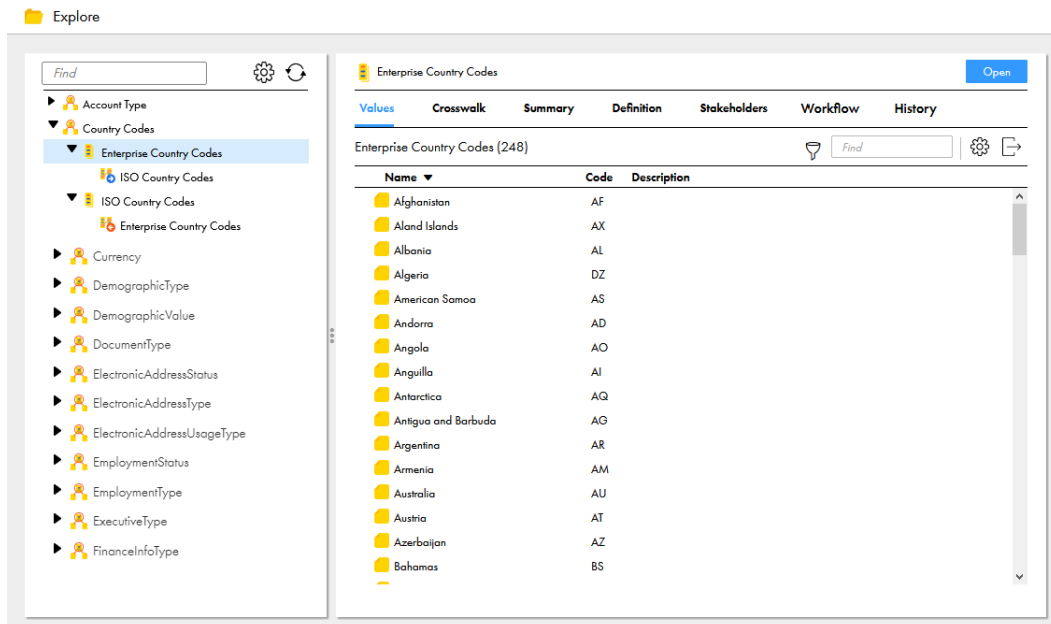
Explore

Find

Account Type
Country Codes
Enterprise Country Codes
ISO Country Codes
ISO Country Codes
Enterprise Country Codes
Currency
DemographicType
DemographicValue
DocumentType
ElectronicAddressStatus
ElectronicAddressType
ElectronicAddressUsageType
EmploymentStatus
EmploymentType
ExecutiveType
FinanceInfoType

Enterprise Country Codes
Open

Values Crosswalk Summary Definition Stakeholders Workflow History

Enterprise Country Codes (248)
Find

| Name ▼ | Code | Description |
|---|---|---|
| Afghanistan | AF | |
| Aland Islands | AX | |
| Albania | AL | |
| Algeria | DZ | |
| American Samoa | AS | |
| Andorra | AD | |
| Angola | AO | |
| Anguilla | AI | |
| Antarctica | AQ | |
| Antigua and Barbuda | AG | |
| Argentina | AR | |
| Armenia | AM | |
| Australia | AU | |
| Austria | AT | |
| Azerbaijan | AZ | |
| Bahamas | BS | |